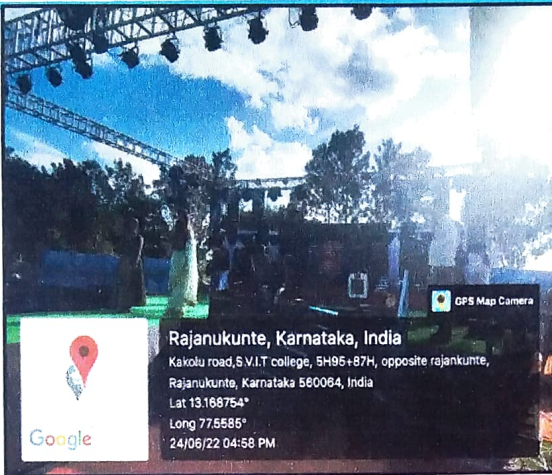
GPS Map Camera

Rajanukunte, Karnataka, India

Kakolu road,S.V.I.T college, 5H95+87H, opposite rajankunte, Rajanukunte, Karnataka 560064, India

Lat 13.168754°

Long 77.5585°

24/06/22 04:58 PM

Google